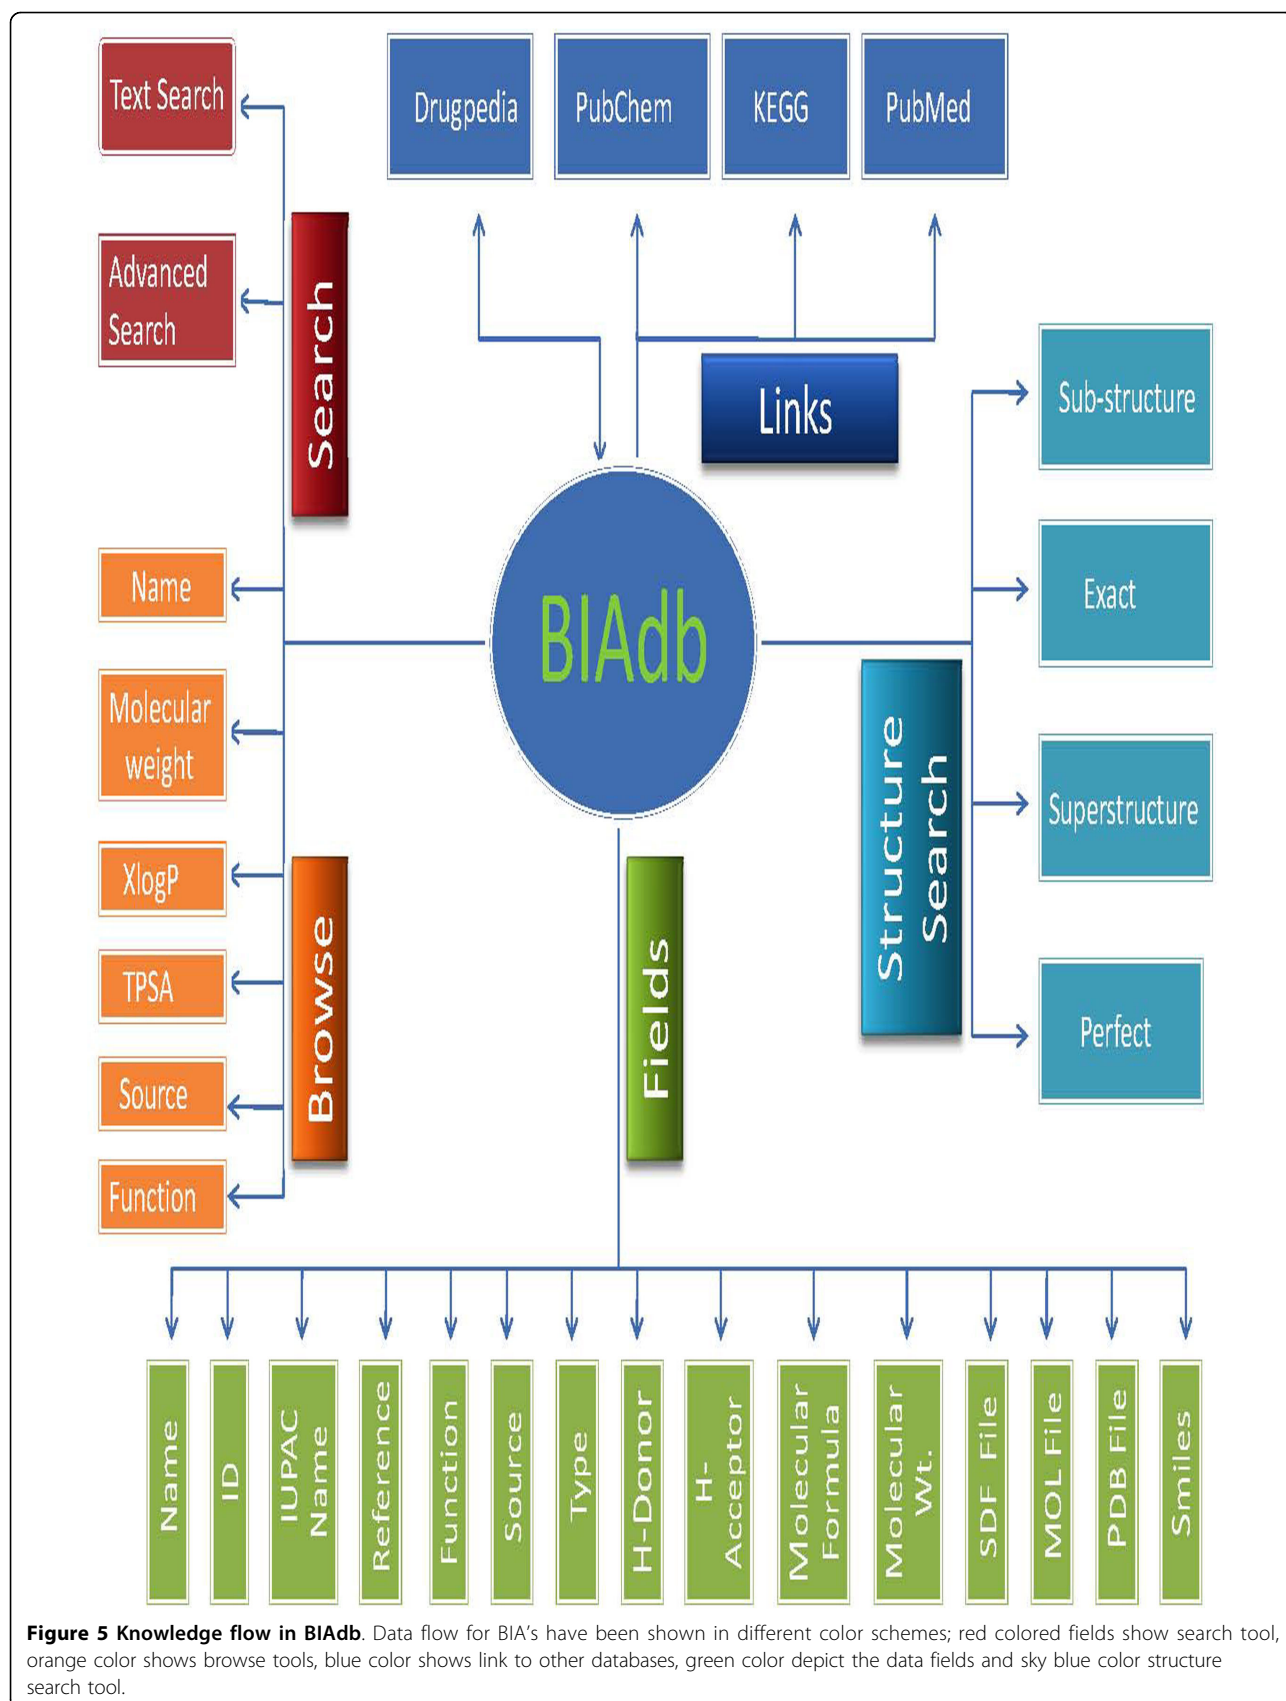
Text Search

Advanced Search

Search

Drugpedia

PubChem

KEGG

PubMed

Links

Sub-structure

Exact

Superstructure

Perfect

Structure Search

BIAdb

Name

Molecular weight

XlogP

TPSA

Source

Function

Browse

Fields

Name

ID

IUPAC Name

Reference

Function

Source

Type

H-Donor

H-Acceptor

Molecular Formula

Molecular Wt.

SDF File

MOL File

PDB File

Smiles

**Figure 5 Knowledge flow in BIAdb**. Data flow for BIA's have been shown in different color schemes; red colored fields show search tool, orange color shows browse tools, blue color shows link to other databases, green color depict the data fields and sky blue color structure search tool.